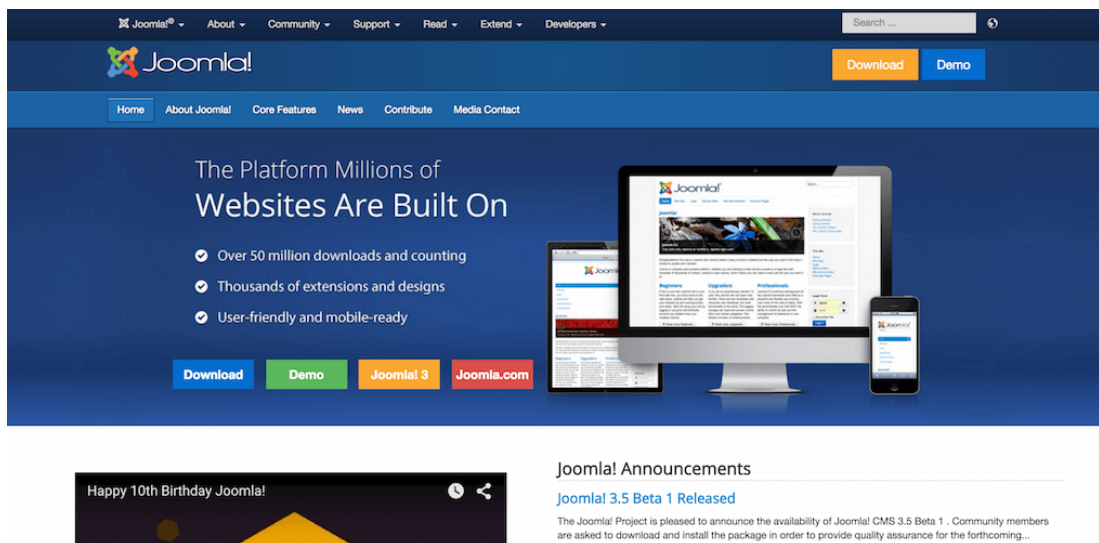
Joomla!® About Community Support Read Extend Developers

Search ...

Joomla!

Download Demo

Home About Joomla! Core Features News Contribute Media Contact

The Platform Millions of
Websites Are Built On

Over 50 million downloads and counting

Thousands of extensions and designs

User-friendly and mobile-ready

Download Demo Joomla! 3 Joomla.com

Happy 10th Birthday Joomla!

Joomla! Announcements

Joomla! 3.5 Beta 1 Released

The Joomla! Project is pleased to announce the availability of Joomla! CMS 3.5 Beta 1 . Community members are asked to download and install the package in order to provide quality assurance for the forthcoming...